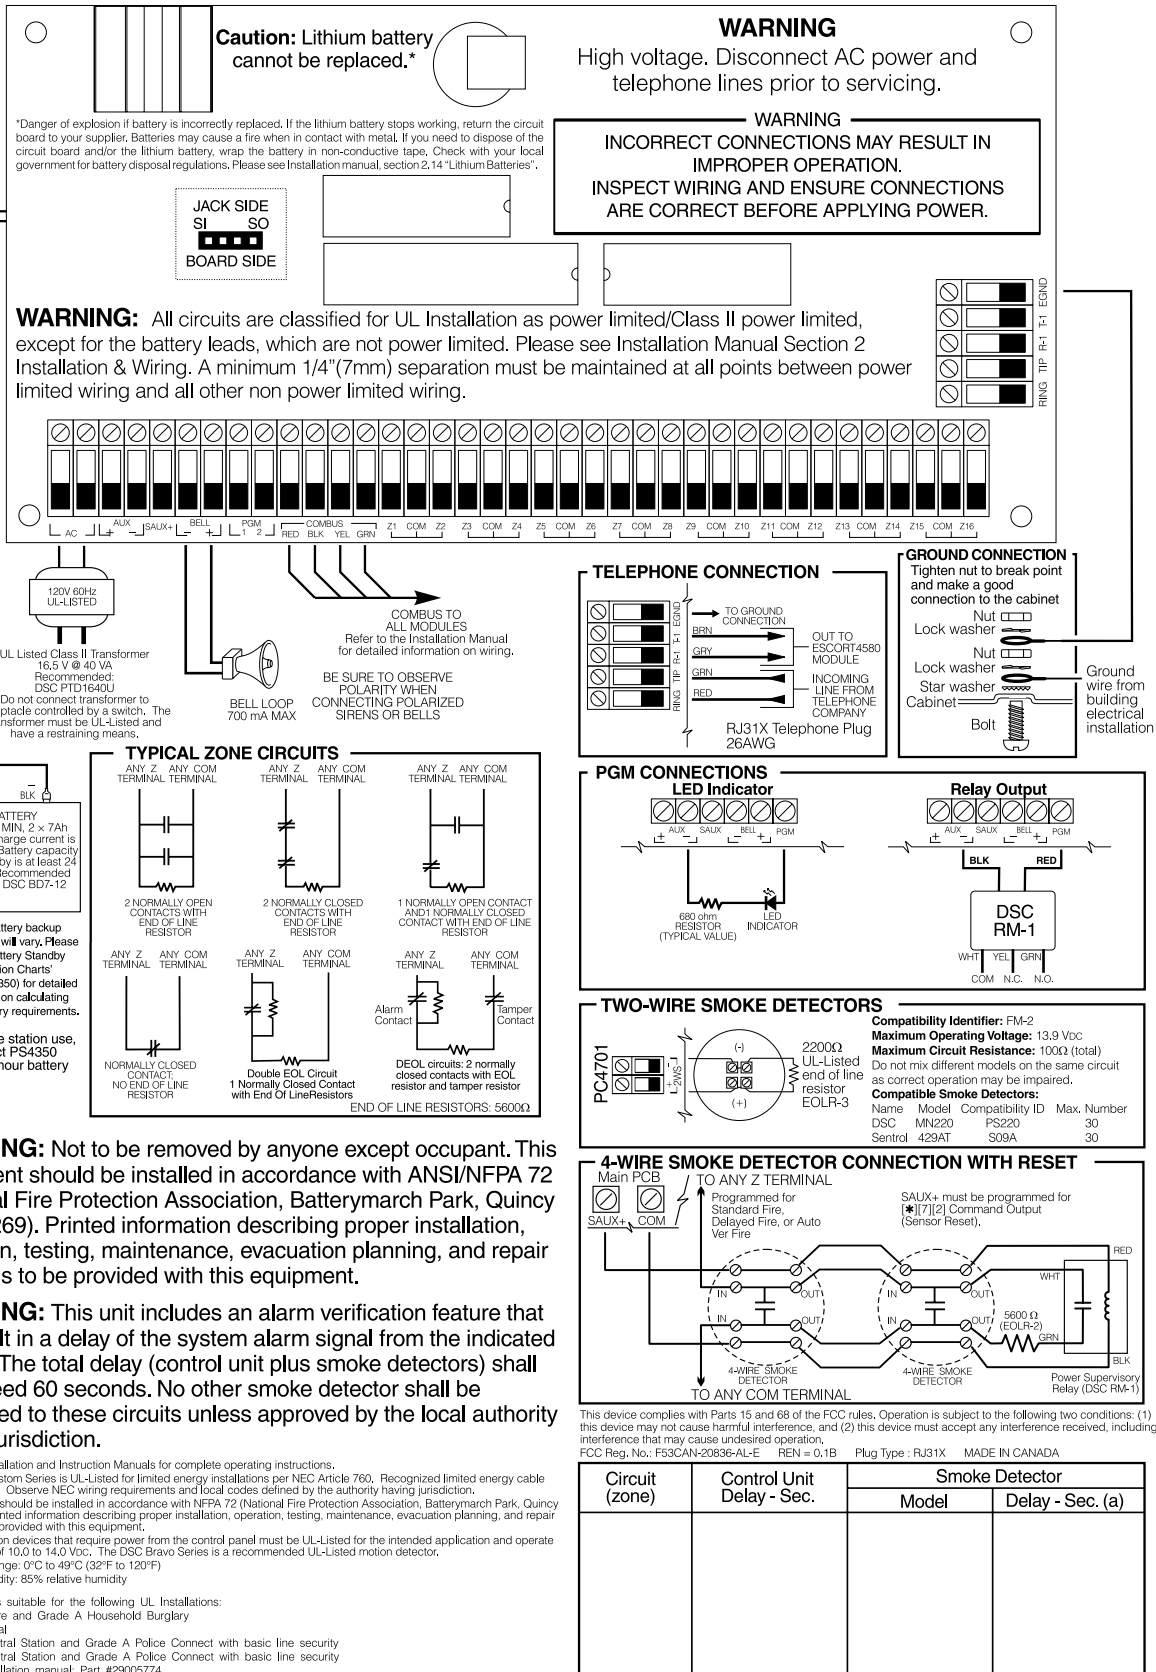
Caution: Lithium battery cannot be replaced.*

WARNING
High voltage. Disconnect AC power and telephone lines prior to servicing.

*Danger of explosion if battery is incorrectly replaced. If the lithium battery stops working, return the circuit board to your supplier. Batteries may cause a fire when in contact with metal. If you need to dispose of the circuit board and/or the lithium battery, wrap the battery in non-conductive tape. Check with your local government for battery disposal regulations. Please see Installation manual, section 2.14 "Lithium Batteries".

WARNING
INCORRECT CONNECTIONS MAY RESULT IN IMPROPER OPERATION.
INSPECT WIRING AND ENSURE CONNECTIONS ARE CORRECT BEFORE APPLYING POWER.

JACK SIDE
SI SO
BOARD SIDE

WARNING: All circuits are classified for UL Installation as power limited/Class II power limited, except for the battery leads, which are not power limited. Please see Installation Manual Section 2 Installation & Wiring. A minimum 1/4"(7mm) separation must be maintained at all points between power limited wiring and all other non power limited wiring.

EGND T-1 R-1 TIP RING

AC AUX + - SAUX+ BELL - + PGM 1 2 COMBUS RED BLK YEL GRN Z1 COM Z2 Z3 COM Z4 Z5 COM Z6 Z7 COM Z8 Z9 COM Z10 Z11 COM Z12 Z13 COM Z14 Z15 COM Z16

120V 60Hz UL-LISTED

UL Listed Class II Transformer 16.5 V @ 40 VA Recommended: DSC PTD1640U Do not connect transformer to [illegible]ptacle controlled by a switch. The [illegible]nsformer must be UL-Listed and have a restraining means.

BELL LOOP 700 mA MAX

COMBUS TO ALL MODULES
Refer to the Installation Manual for detailed information on wiring.

BE SURE TO OBSERVE POLARITY WHEN CONNECTING POLARIZED SIRENS OR BELLS

TELEPHONE CONNECTION
EGND T-1 R-1 TIP RING
TO GROUND CONNECTION
BRN GRY GRN RED
OUT TO ESCORT4580 MODULE
INCOMING LINE FROM TELEPHONE COMPANY
RJ31X Telephone Plug 26AWG

GROUND CONNECTION
Tighten nut to break point and make a good connection to the cabinet
Nut
Lock washer
Nut
Lock washer
Star washer
Cabinet
Bolt
Ground wire from building electrical installation

TYPICAL ZONE CIRCUITS
ANY Z TERMINAL ANY COM TERMINAL
2 NORMALLY OPEN CONTACTS WITH END OF LINE RESISTOR
2 NORMALLY CLOSED CONTACTS WITH END OF LINE RESISTOR
1 NORMALLY OPEN CONTACT AND1 NORMALLY CLOSED CONTACT WITH END OF LINE RESISTOR
NORMALLY CLOSED CONTACT: NO END OF LINE RESISTOR
Double EOL Circuit 1 Normally Closed Contact with End Of LineResistors
Alarm Contact
Tamper Contact
DEOL circuits: 2 normally closed contacts with EOL resistor and tamper resistor
END OF LINE RESISTORS: 5600Ω

- BLK
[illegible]ATTERY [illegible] MIN, 2 × 7Ah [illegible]harge current is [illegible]Battery capacity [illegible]y is at least 24 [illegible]ecommended DSC BD7-12

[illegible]ttery backup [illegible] will vary. Please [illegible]ttery Standby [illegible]ion Charts' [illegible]350) for detailed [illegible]on calculating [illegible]ry requirements.

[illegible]e station use, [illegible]t PS4350 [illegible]hour battery

PGM CONNECTIONS
LED Indicator
AUX SAUX BELL PGM
680 ohm RESISTOR (TYPICAL VALUE)
LED INDICATOR
Relay Output
BLK RED
DSC RM-1
WHT YEL GRN
COM N.C. N.O.

TWO-WIRE SMOKE DETECTORS
PC4701
2WS
(-) (+)
2200Ω UL-Listed end of line resistor EOLR-3
Compatibility Identifier: FM-2
Maximum Operating Voltage: 13.9 VDC
Maximum Circuit Resistance: 100Ω (total)
Do not mix different models on the same circuit as correct operation may be impaired.
Compatible Smoke Detectors:
Name Model Compatibility ID Max. Number
DSC MN220 PS220 30
Sentrol 429AT S09A 30

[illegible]NG: Not to be removed by anyone except occupant. This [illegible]ent should be installed in accordance with ANSI/NFPA 72 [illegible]l Fire Protection Association, Batterymarch Park, Quincy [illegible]269). Printed information describing proper installation, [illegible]n, testing, maintenance, evacuation planning, and repair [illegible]s to be provided with this equipment.

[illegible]NG: This unit includes an alarm verification feature that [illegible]lt in a delay of the system alarm signal from the indicated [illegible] The total delay (control unit plus smoke detectors) shall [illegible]eed 60 seconds. No other smoke detector shall be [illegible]ed to these circuits unless approved by the local authority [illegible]urisdiction.

4-WIRE SMOKE DETECTOR CONNECTION WITH RESET
Main PCB
SAUX+ COM
TO ANY Z TERMINAL
Programmed for Standard Fire, Delayed Fire, or Auto Ver Fire
SAUX+ must be programmed for [✱][7][2] Command Output (Sensor Reset).
IN OUT
4-WIRE SMOKE DETECTOR
5600 Ω (EOLR-2)
RED WHT GRN BLK
Power Supervisory Relay (DSC RM-1)
TO ANY COM TERMINAL

This device complies with Parts 15 and 68 of the FCC rules. Operation is subject to the following two conditions: (1) this device may not cause harmful interference, and (2) this device must accept any interference received, including interference that may cause undesired operation.
FCC Reg. No.: F53CAN-20836-AL-E REN = 0.1B Plug Type : RJ31X MADE IN CANADA

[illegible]allation and Instruction Manuals for complete operating instructions.
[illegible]stom Series is UL-Listed for limited energy installations per NEC Article 760. Recognized limited energy cable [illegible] Observe NEC wiring requirements and local codes defined by the authority having jurisdiction.
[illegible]should be installed in accordance with NFPA 72 (National Fire Protection Association, Batterymarch Park, Quincy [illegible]nted information describing proper installation, operation, testing, maintenance, evacuation planning, and repair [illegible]provided with this equipment.
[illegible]on devices that require power from the control panel must be UL-Listed for the intended application and operate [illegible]f 10.0 to 14.0 VDC. The DSC Bravo Series is a recommended UL-Listed motion detector.
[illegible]nge: 0°C to 49°C (32°F to 120°F)
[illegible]dity: 85% relative humidity

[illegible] suitable for the following UL Installations:
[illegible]e and Grade A Household Burglary
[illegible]l
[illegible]tral Station and Grade A Police Connect with basic line security
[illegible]tral Station and Grade A Police Connect with basic line security
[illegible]llation manual: Part #29005774

| Circuit (zone) | Control Unit Delay - Sec. | Smoke Detector Model | Smoke Detector Delay - Sec. (a) |
|---|---|---|---|
| | | | |